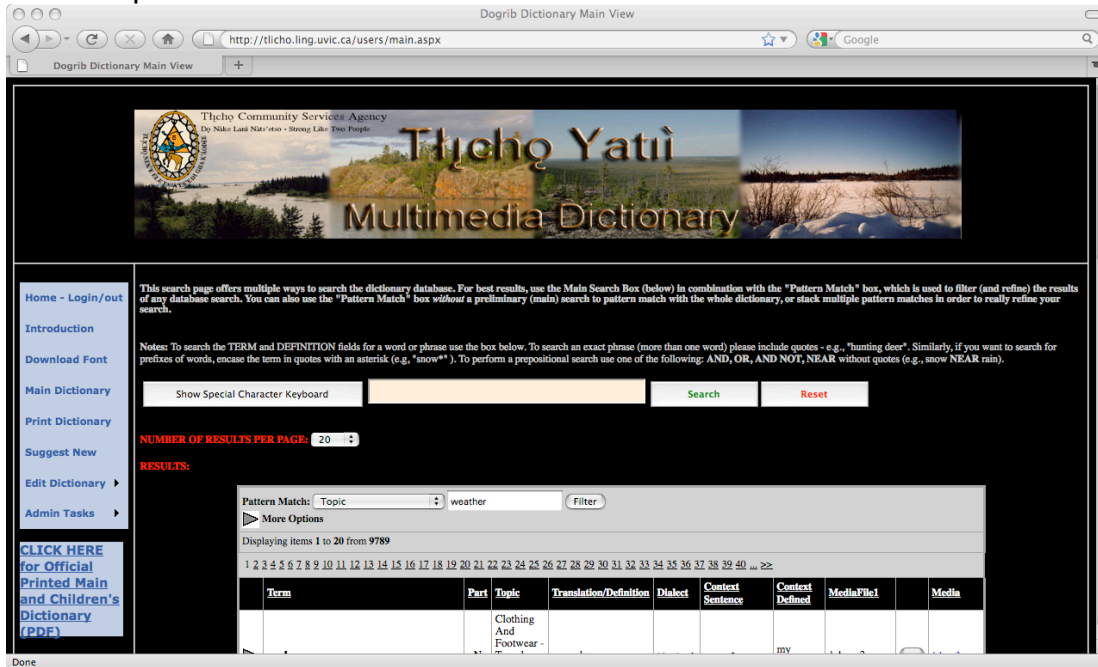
Dogrib Dictionary Main View

http://tlicho.ling.uvic.ca/users/main.aspx

Google

Dogrib Dictionary Main View

Tłı̨chǫ Community Services Agency
Dǫ Nàke Lanì Nàts'ètso • Strong Like Two People

Tłı̨chǫ Yatıì
Multimedia Dictionary

Home - Login/out

Introduction

Download Font

Main Dictionary

Print Dictionary

Suggest New

Edit Dictionary

Admin Tasks

CLICK HERE for Official Printed Main and Children's Dictionary (PDF)

This search page offers multiple ways to search the dictionary database. For best results, use the Main Search Box (below) in combination with the "Pattern Match" box, which is used to filter (and refine) the results of any database search. You can also use the "Pattern Match" box without a preliminary (main) search to pattern match with the whole dictionary, or stack multiple pattern matches in order to really refine your search.

Notes: To search the TERM and DEFINITION fields for a word or phrase use the box below. To search an exact phrase (more than one word) please include quotes - e.g., "hunting deer". Similarly, if you want to search for prefixes of words, encase the term in quotes with an asterisk (e.g, "snow*" ). To perform a prepositional search use one of the following: AND, OR, AND NOT, NEAR without quotes (e.g., snow NEAR rain).

Show Special Character Keyboard

Search

Reset

NUMBER OF RESULTS PER PAGE: 20

RESULTS:

Pattern Match: Topic weather Filter

More Options

Displaying items 1 to 20 from 9789

1 2 3 4 5 6 7 8 9 10 11 12 13 14 15 16 17 18 19 20 21 22 23 24 25 26 27 28 29 30 31 32 33 34 35 36 37 38 39 40 ... >>

| | Term | Part | Topic | Translation/Definition | Dialect | Context Sentence | Context Defined | MediaFile1 | | Media |
|---|---|---|---|---|---|---|---|---|---|---|
| | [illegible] | N | Clothing And Footwear - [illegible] | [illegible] | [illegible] | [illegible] | my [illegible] | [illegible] | | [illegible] |

Done